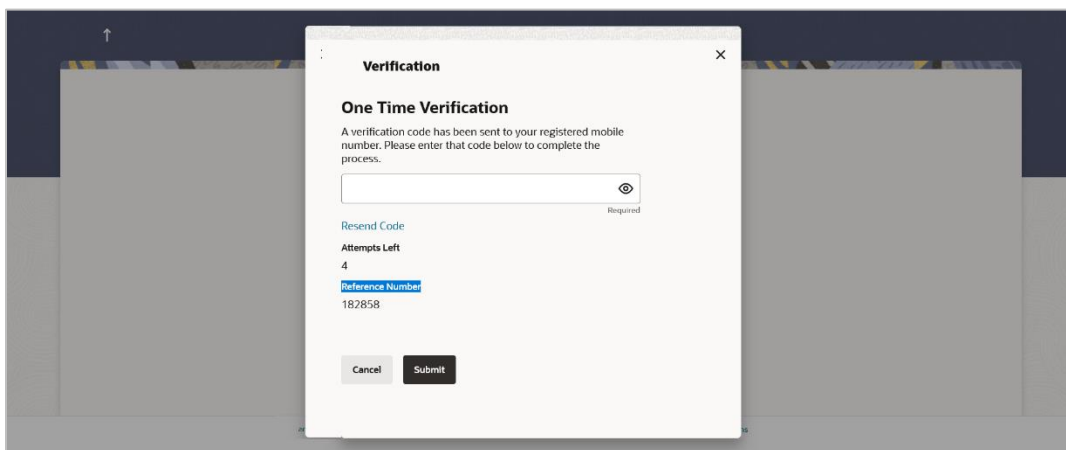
Verification

One Time Verification

A verification code has been sent to your registered mobile number. Please enter that code below to complete the process.

Required

Resend Code

Attempts Left

4

Reference Number

182858

Cancel

Submit